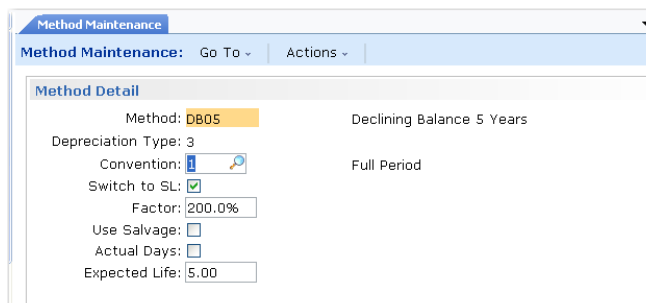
Method Maintenance

Method Maintenance: Go To ⌄ Actions ⌄

Method Detail

Method: DB05 Declining Balance 5 Years

Depreciation Type: 3

Convention: 1 Full Period

Switch to SL: ☑

Factor: 200.0%

Use Salvage: ☐

Actual Days: ☐

Expected Life: 5.00